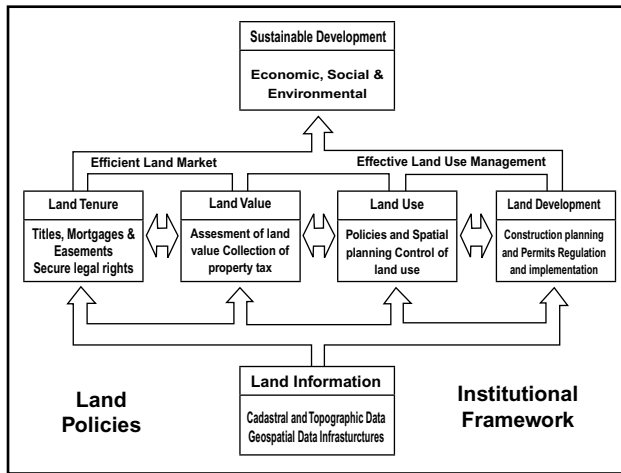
Sustainable Development

Economic, Social & Environmental

Efficient Land Market

Effective Land Use Management

Land Tenure

Titles, Mortgages & Easements Secure legal rights

Land Value

Assesment of land value Collection of property tax

Land Use

Policies and Spatial planning Control of land use

Land Development

Construction planning and Permits Regulation and implementation

Land Policies

Land Information

Cadastral and Topographic Data Geospatial Data Infrasturctures

Institutional Framework